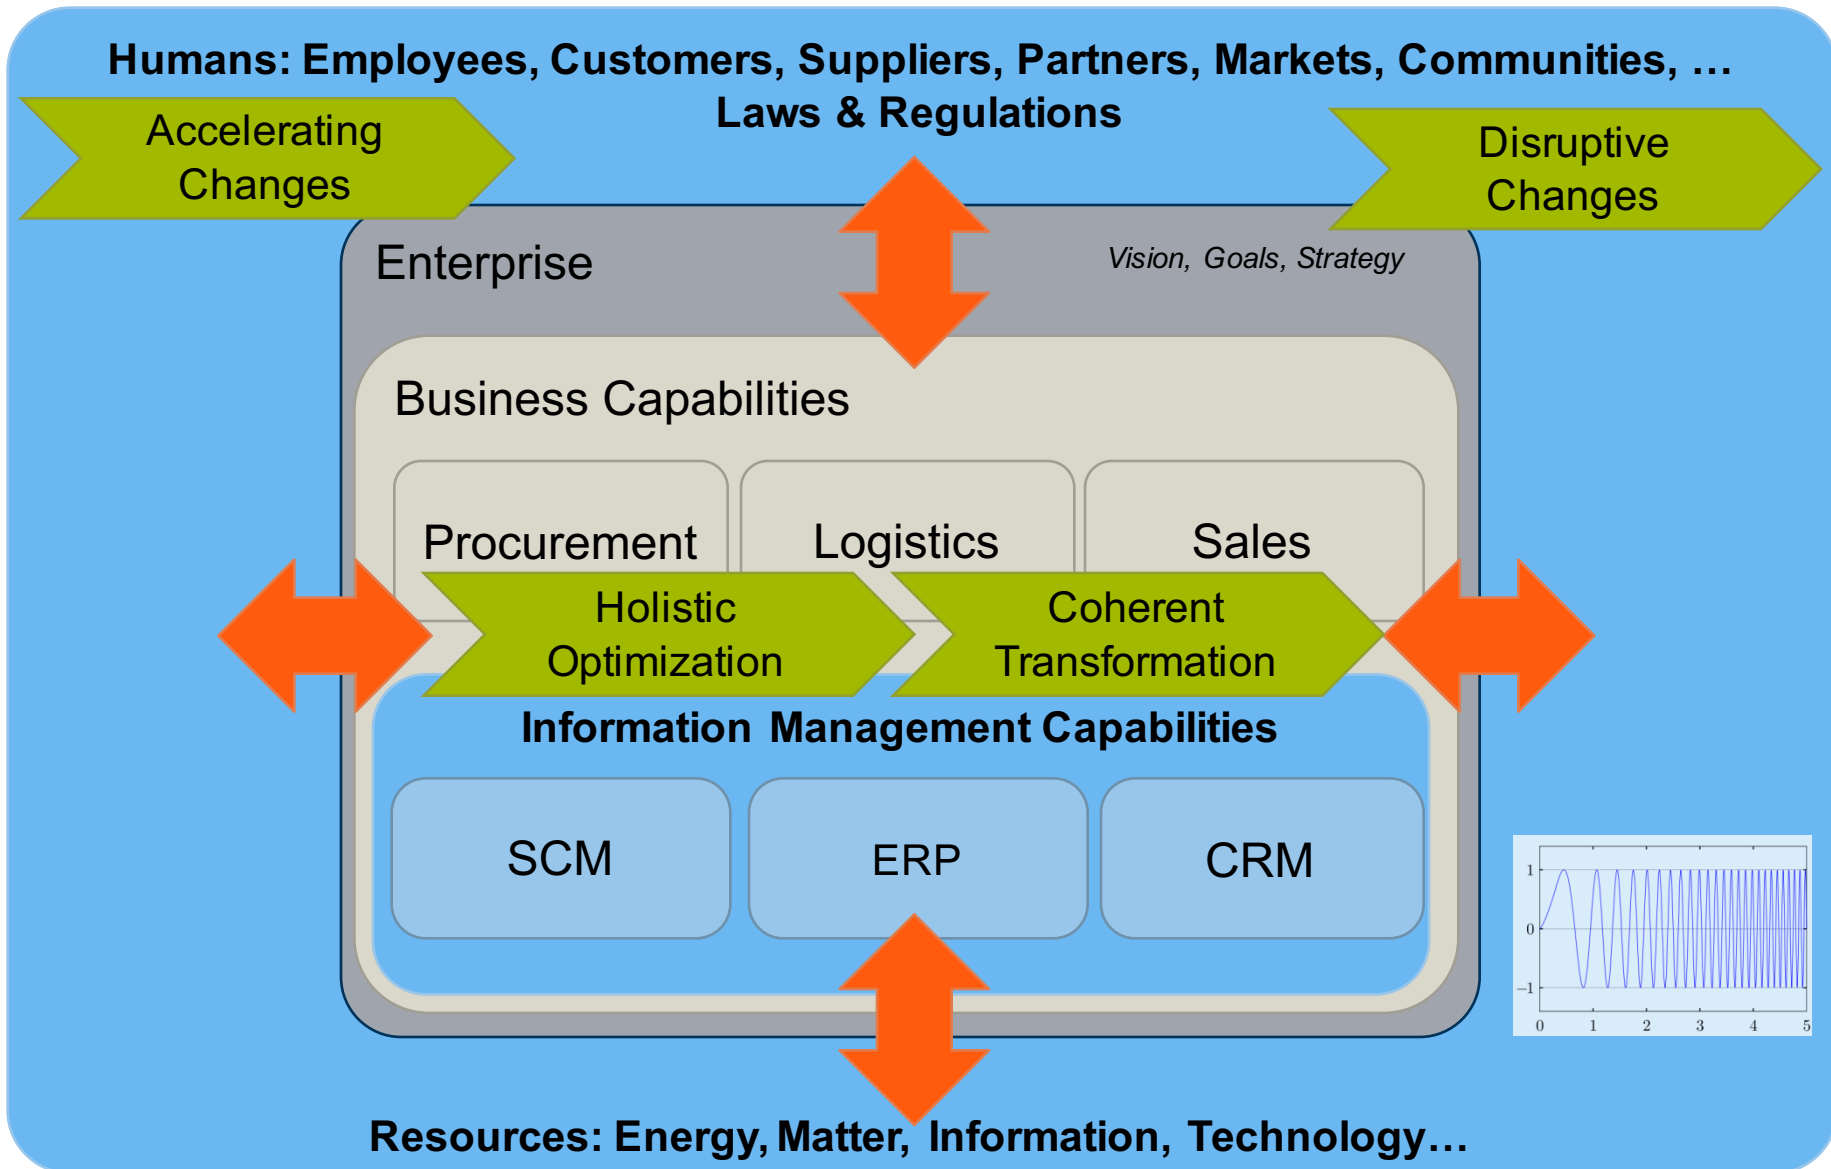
Humans: Employees, Customers, Suppliers, Partners, Markets, Communities, …
Laws & Regulations

Accelerating Changes

Disruptive Changes

Enterprise

Vision, Goals, Strategy

Business Capabilities

Procurement

Logistics

Sales

Holistic Optimization

Coherent Transformation

Information Management Capabilities

SCM

ERP

CRM

1
0
−1
0
1
2
3
4
5

Resources: Energy, Matter, Information, Technology…